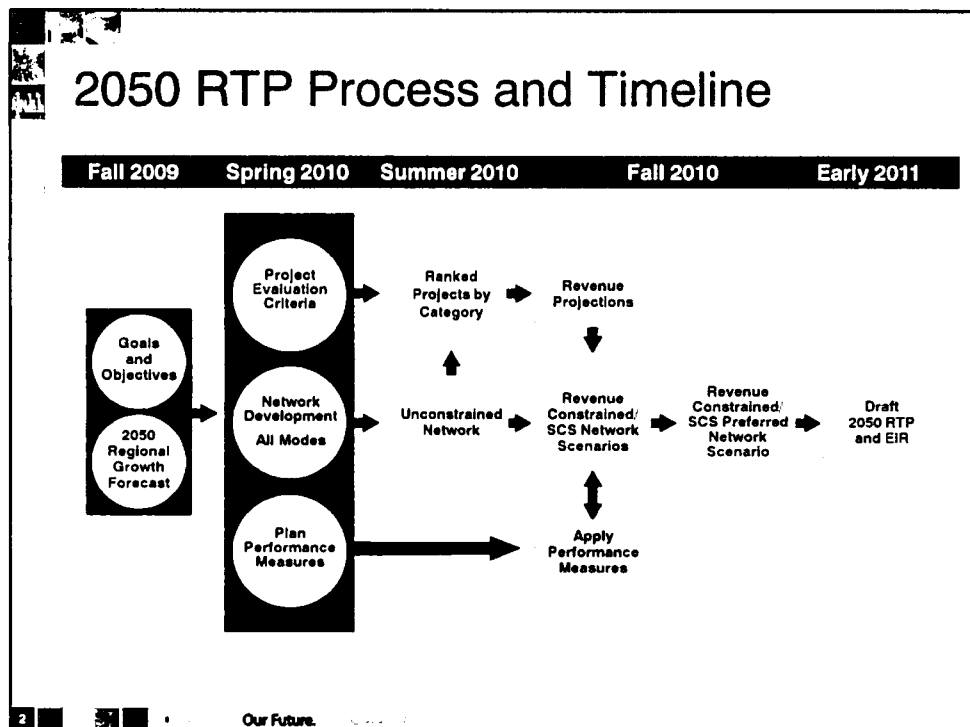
2050 RTP Process and Timeline

Fall 2009 Spring 2010 Summer 2010 Fall 2010 Early 2011

Goals and Objectives

2050 Regional Growth Forecast

Project Evaluation Criteria

Network Development All Modes

Plan Performance Measures

Ranked Projects by Category

Revenue Projections

Unconstrained Network

Revenue Constrained/ SCS Network Scenarios

Revenue Constrained/ SCS Preferred Network Scenario

Draft 2050 RTP and EIR

Apply Performance Measures

2

Our Future. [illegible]